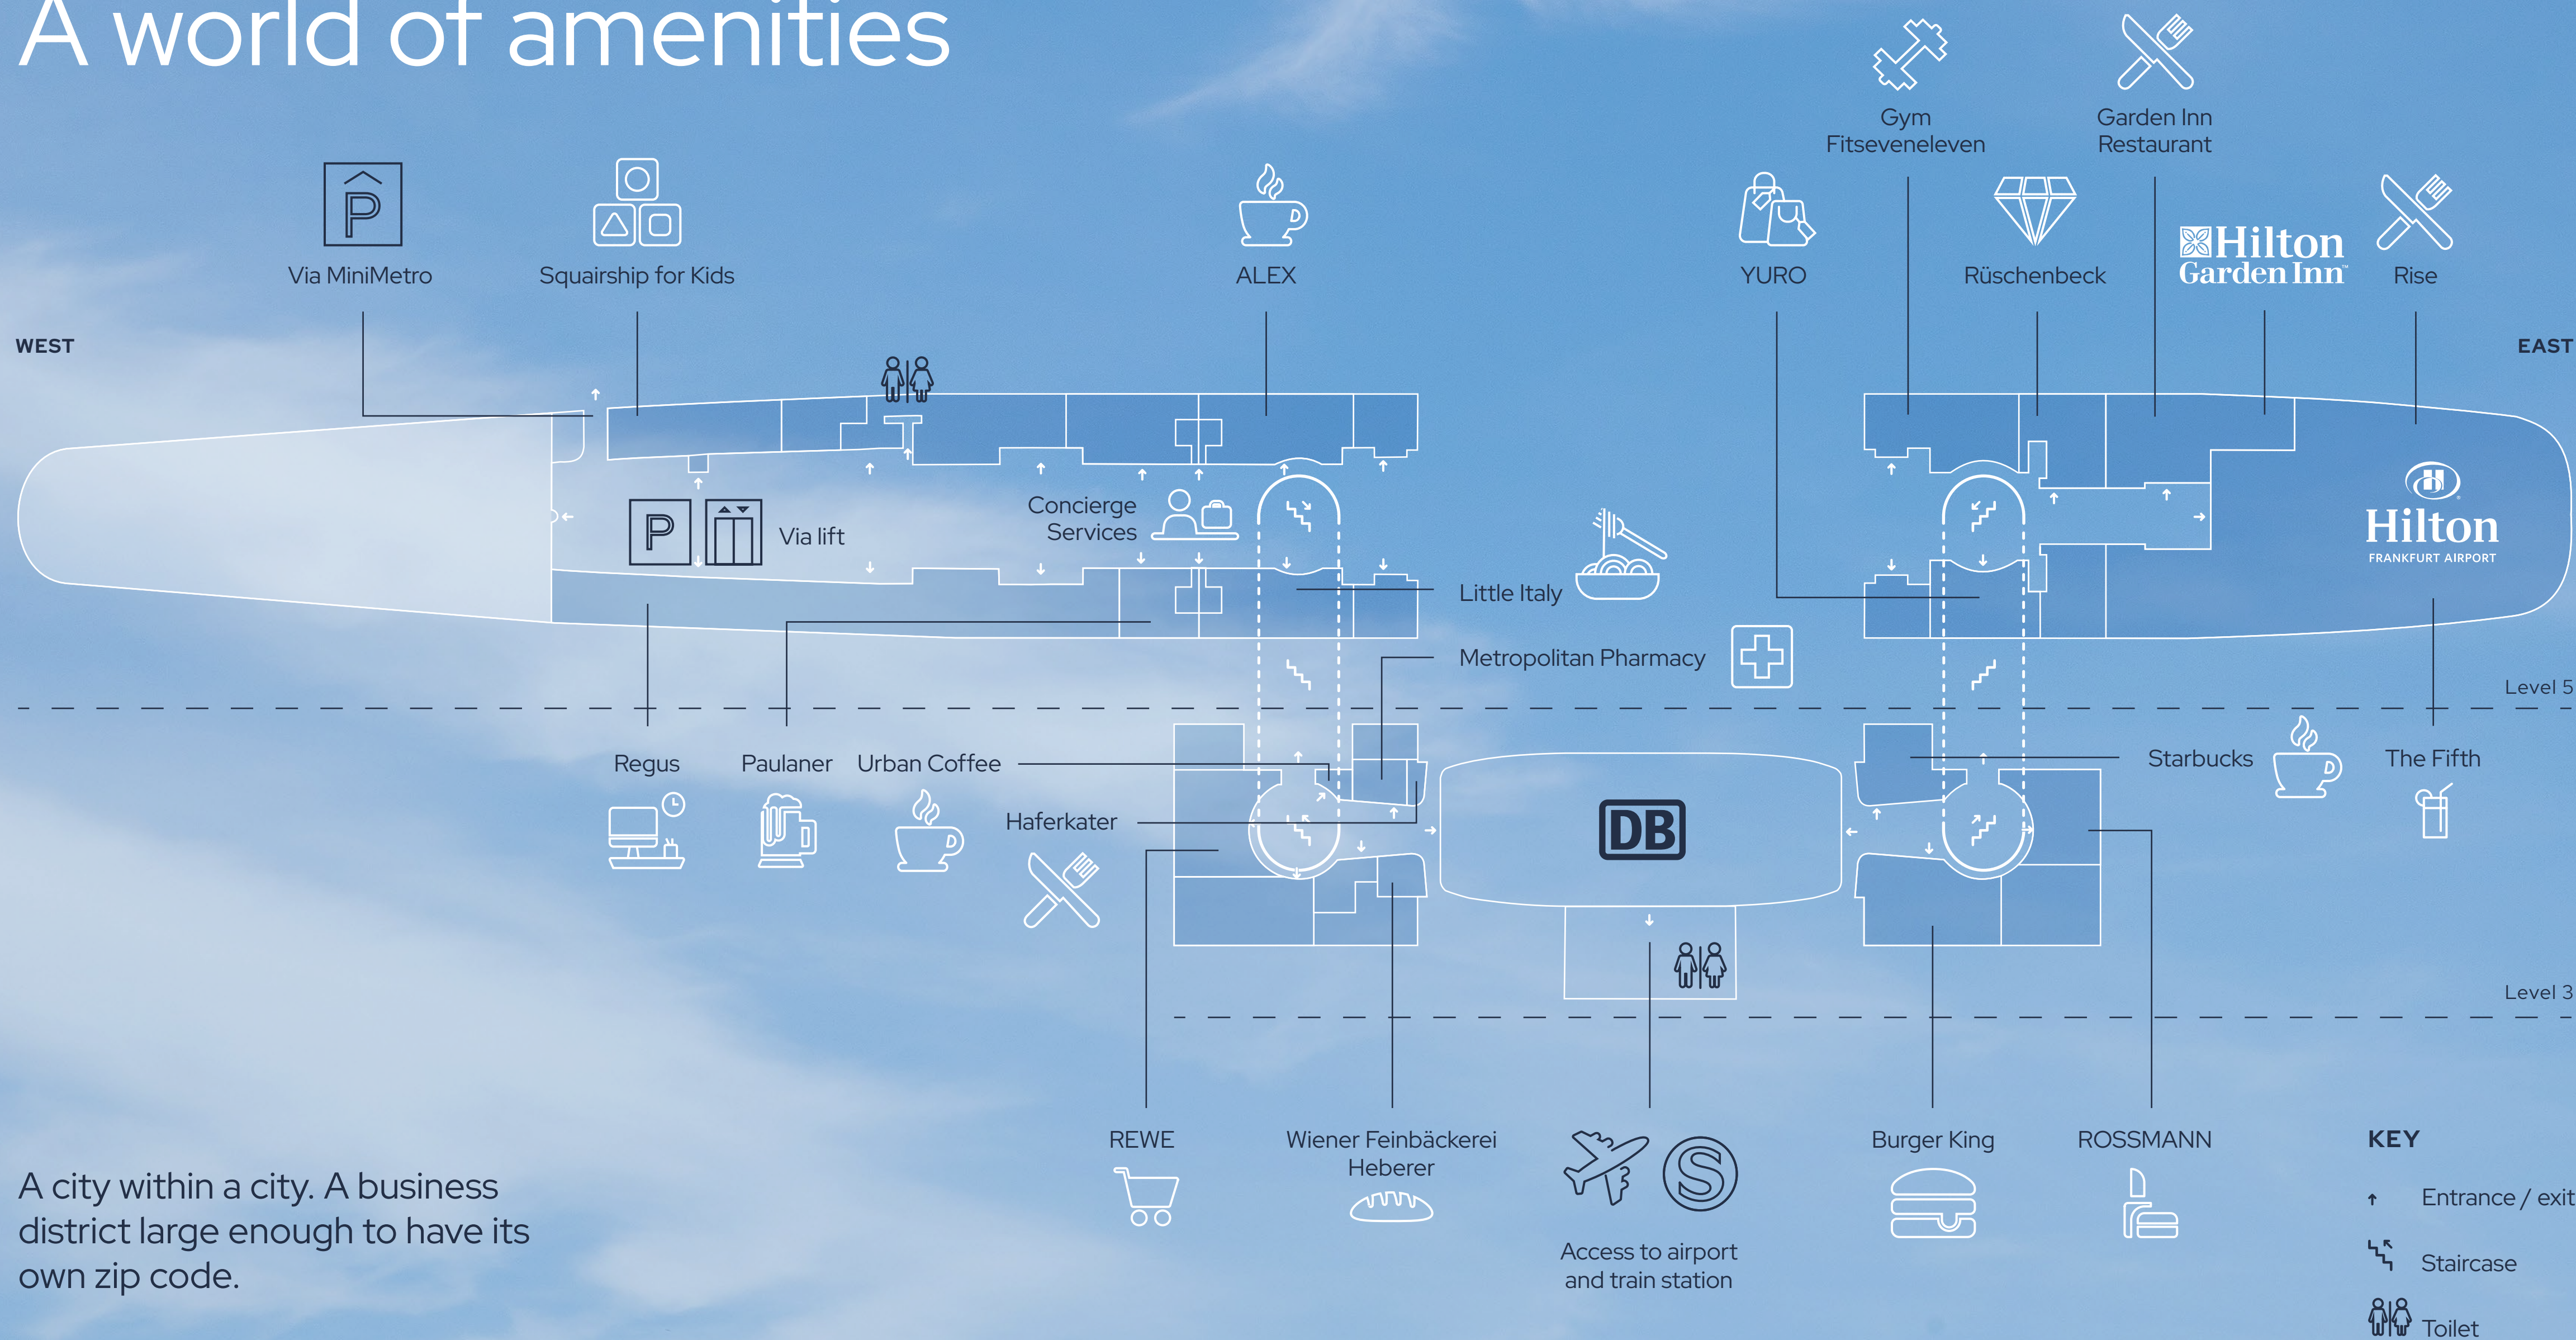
A world of amenities

Gym Fitseveneleven

Garden Inn Restaurant

Via MiniMetro

Squairship for Kids

ALEX

YURO

Rüschenbeck

Hilton Garden Inn

Rise

WEST

EAST

Via lift

Concierge Services

Hilton FRANKFURT AIRPORT

Little Italy

Metropolitan Pharmacy

Level 5

Regus

Paulaner

Urban Coffee

Haferkater

Starbucks

The Fifth

DB

Level 3

REWE

Wiener Feinbäckerei Heberer

Access to airport and train station

Burger King

ROSSMANN

KEY

Entrance / exit

Staircase

Toilet

A city within a city. A business district large enough to have its own zip code.